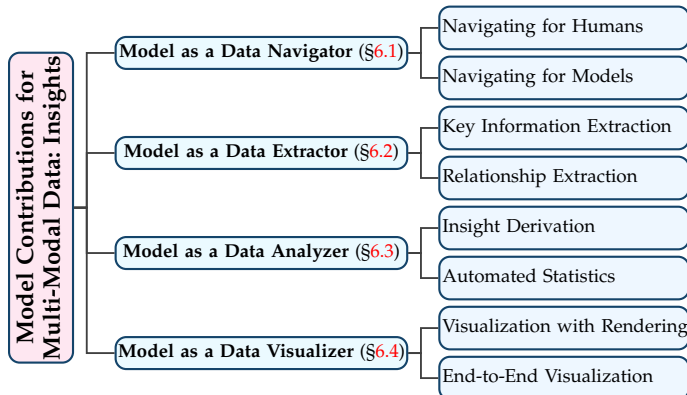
Model Contributions for Multi-Modal Data: Insights

Model as a Data Navigator (§6.1)

Navigating for Humans

Navigating for Models

Model as a Data Extractor (§6.2)

Key Information Extraction

Relationship Extraction

Model as a Data Analyzer (§6.3)

Insight Derivation

Automated Statistics

Model as a Data Visualizer (§6.4)

Visualization with Rendering

End-to-End Visualization